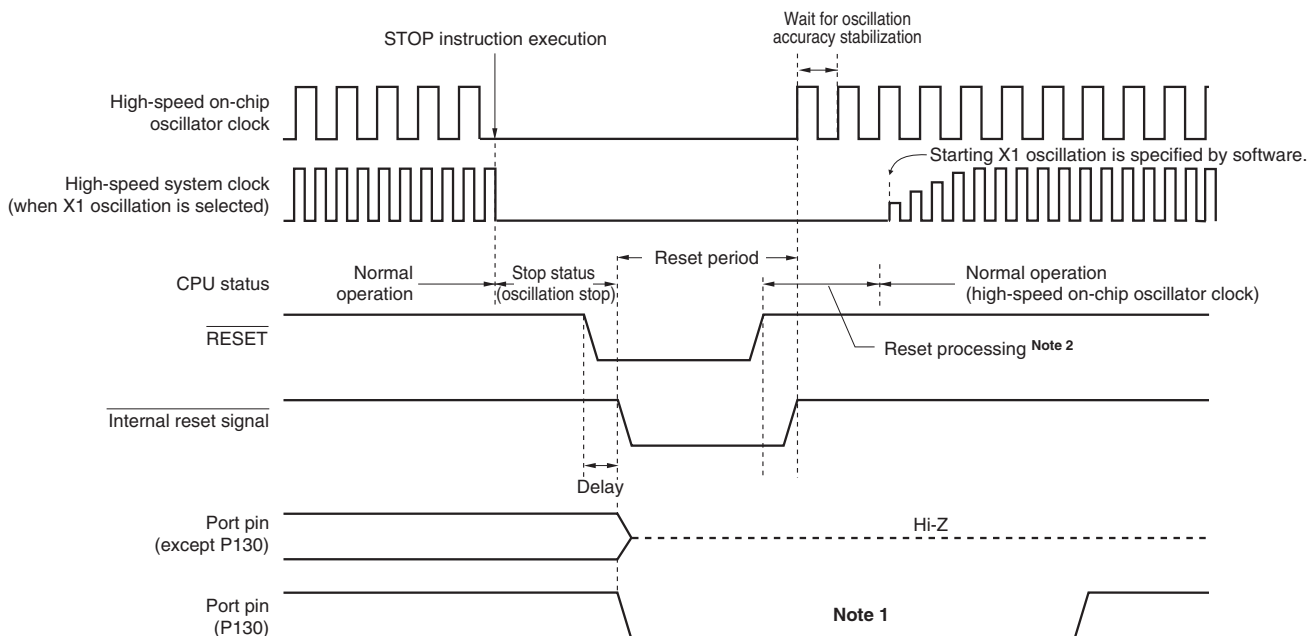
STOP instruction execution

Wait for oscillation accuracy stabilization

High-speed on-chip oscillator clock

Starting X1 oscillation is specified by software.

High-speed system clock (when X1 oscillation is selected)

Reset period

CPU status

Normal operation

Stop status (oscillation stop)

Normal operation (high-speed on-chip oscillator clock)

$\overline{\text{RESET}}$

Reset processing Note 2

$\overline{\text{Internal reset signal}}$

Delay

Port pin (except P130)

Hi-Z

Port pin (P130)

Note 1